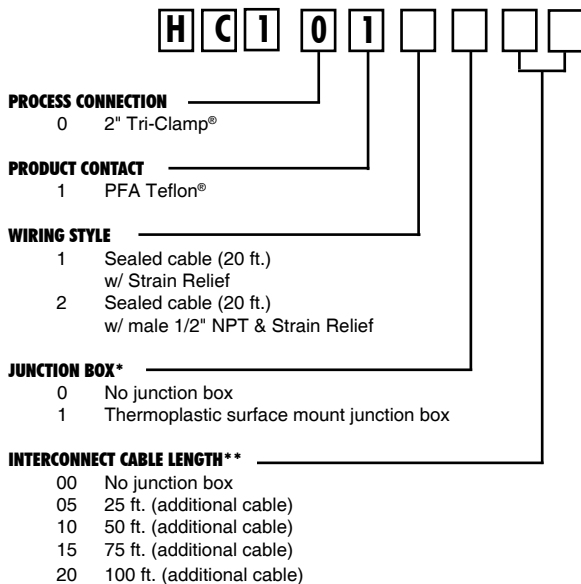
H C 1 0 1 □ □ □□

PROCESS CONNECTION
0 2" Tri-Clamp®

PRODUCT CONTACT
1 PFA Teflon®

WIRING STYLE
1 Sealed cable (20 ft.) w/ Strain Relief
2 Sealed cable (20 ft.) w/ male 1/2" NPT & Strain Relief

JUNCTION BOX*
0 No junction box
1 Thermoplastic surface mount junction box

INTERCONNECT CABLE LENGTH**
00 No junction box
05 25 ft. (additional cable)
10 50 ft. (additional cable)
15 75 ft. (additional cable)
20 100 ft. (additional cable)